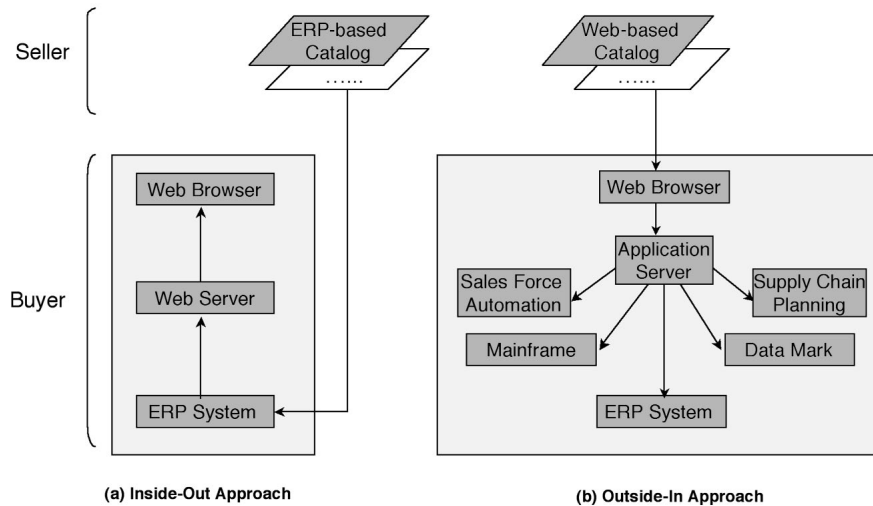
Seller

Buyer

ERP-based Catalog

……

Web Browser

Web Server

ERP System

(a) Inside-Out Approach

Web-based Catalog

……

Web Browser

Application Server

Sales Force Automation

Supply Chain Planning

Mainframe

Data Mark

ERP System

(b) Outside-In Approach